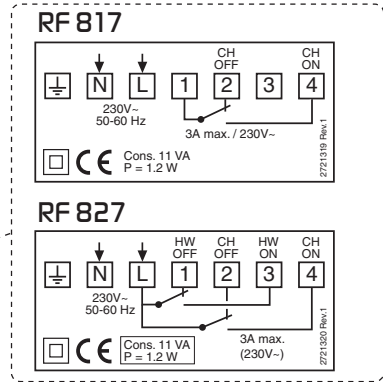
RF 817

N L 1 2 3 4

CH OFF

CH ON

230V~
50-60 Hz

3A max. / 230V~

CE Cons. 11 VA
P = 1.2 W

2721319 Rev.1

RF 827

N L 1 2 3 4

HW OFF

CH OFF

HW ON

CH ON

230V~
50-60 Hz

3A max.
(230V~)

CE Cons. 11 VA
P = 1.2 W

2721320 Rev.1